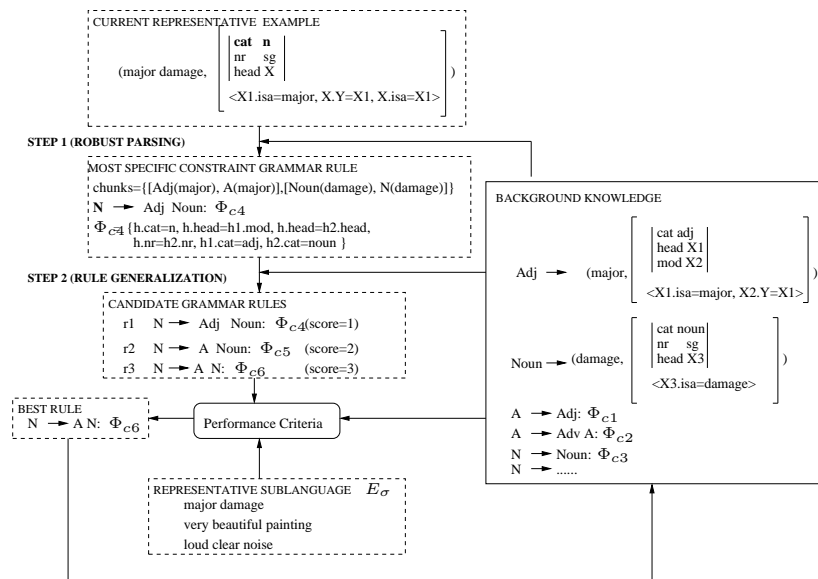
CURRENT REPRESENTATIVE EXAMPLE

(major damage, $\begin{bmatrix} \begin{vmatrix} \textbf{cat} & \textbf{n} \\ \text{nr} & \text{sg} \\ \text{head X} & \end{vmatrix} \\ \text{<X1.isa=major, X.Y=X1, X.isa=X1>} \end{bmatrix}$ )

STEP 1 (ROBUST PARSING)

MOST SPECIFIC CONSTRAINT GRAMMAR RULE

chunks={[Adj(major), A(major)],[Noun(damage), N(damage)]}

**N** → Adj Noun: $\Phi_{c4}$

$\Phi_{c4}$ {h.cat=n, h.head=h1.mod, h.head=h2.head, h.nr=h2.nr, h1.cat=adj, h2.cat=noun }

STEP 2 (RULE GENERALIZATION)

CANDIDATE GRAMMAR RULES

r1 N → Adj Noun: $\Phi_{c4}$(score=1)

r2 N → A Noun: $\Phi_{c5}$ (score=2)

r3 N → A N: $\Phi_{c6}$ (score=3)

BEST RULE

N → A N: $\Phi_{c6}$

Performance Criteria

REPRESENTATIVE SUBLANGUAGE $E_\sigma$

major damage

very beautiful painting

loud clear noise

BACKGROUND KNOWLEDGE

Adj → (major, $\begin{bmatrix} \begin{vmatrix} \text{cat adj} \\ \text{head X1} \\ \text{mod X2} \end{vmatrix} \\ \text{<X1.isa=major, X2.Y=X1>} \end{bmatrix}$ )

Noun → (damage, $\begin{bmatrix} \begin{vmatrix} \text{cat noun} \\ \text{nr} \quad \text{sg} \\ \text{head X3} \end{vmatrix} \\ \text{<X3.isa=damage>} \end{bmatrix}$ )

A → Adj: $\Phi_{c1}$

A → Adv A: $\Phi_{c2}$

N → Noun: $\Phi_{c3}$

N → ......